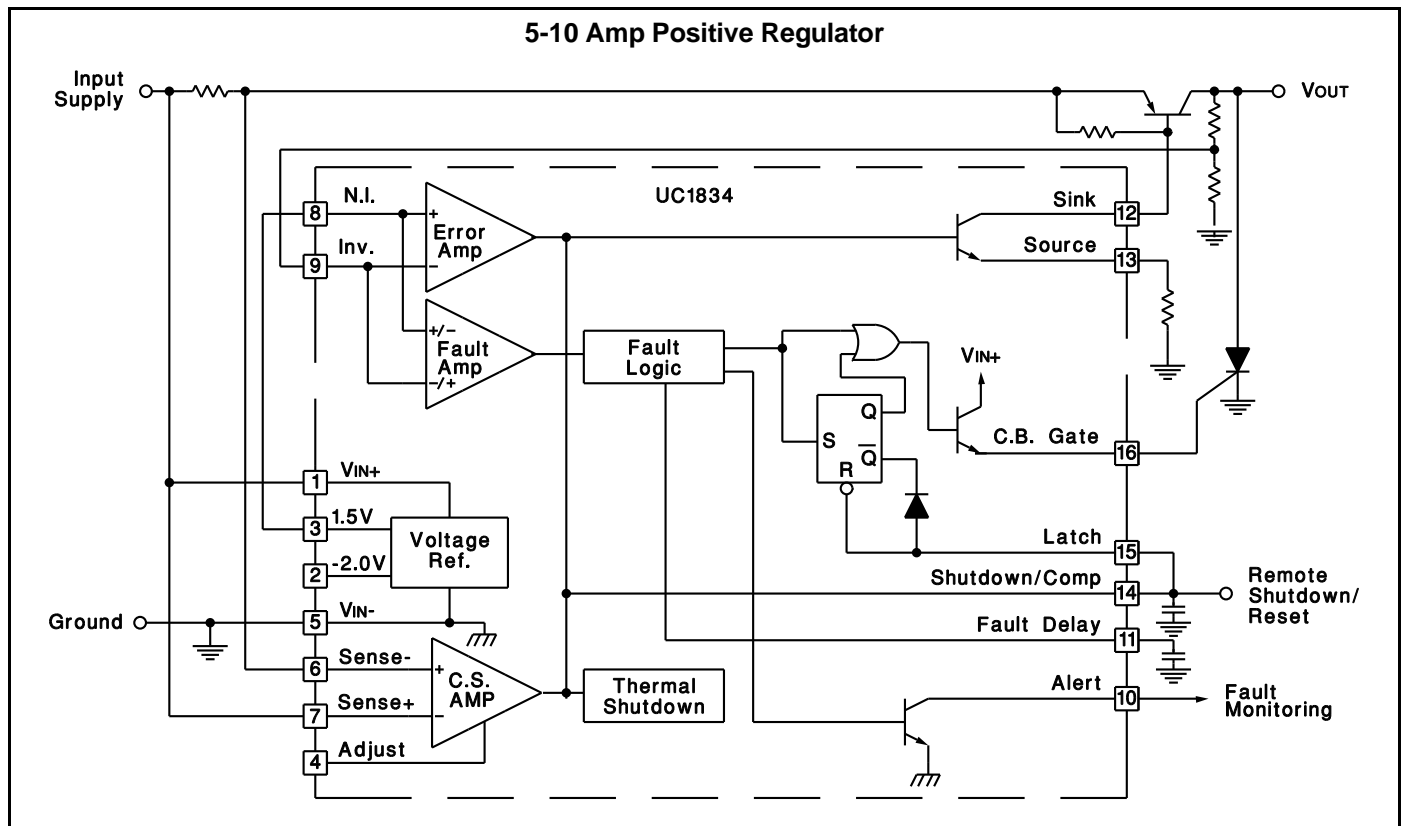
5-10 Amp Positive Regulator

Input Supply

VOUT

UC1834

N.I.

8

Inv.

9

Error Amp

Sink

12

Source

13

+/−

Fault Amp

−/+

Fault Logic

VIN+

S

Q

$\overline{Q}$

R

C.B. Gate

16

1

VIN+

3

1.5V

Voltage Ref.

2

-2.0V

Latch

15

Shutdown/Comp

14

Remote Shutdown/ Reset

Ground

5

VIN-

Fault Delay

11

6

Sense-

C.S. AMP

7

Sense+

Thermal Shutdown

Alert

10

Fault Monitoring

4

Adjust